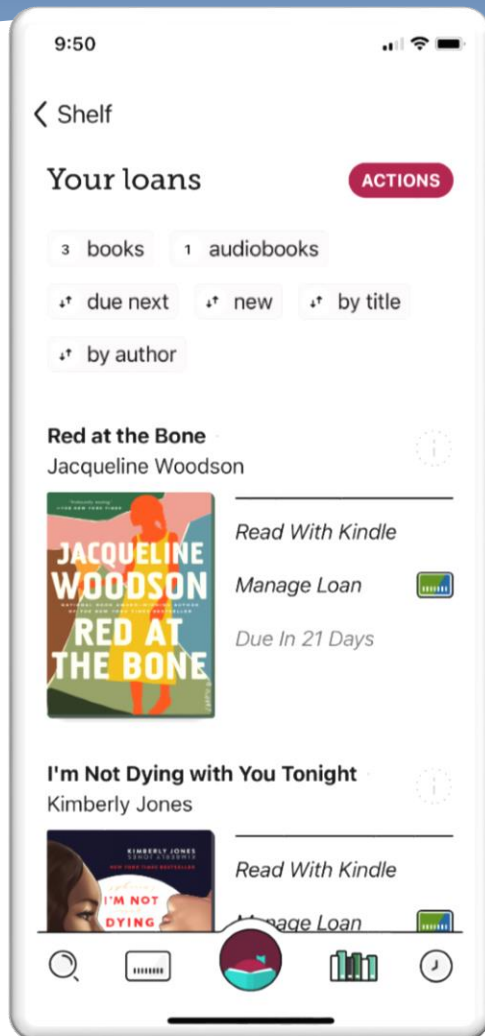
9:50

Shelf

Your loans

ACTIONS

3 books

1 audiobooks

due next

new

by title

by author

Red at the Bone

Jacqueline Woodson

JACQUELINE WOODSON

RED AT THE BONE

Read With Kindle

Manage Loan

Due In 21 Days

I'm Not Dying with You Tonight

Kimberly Jones

KIMBERLY JONES

I'M NOT DYING

Read With Kindle

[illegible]age Loan